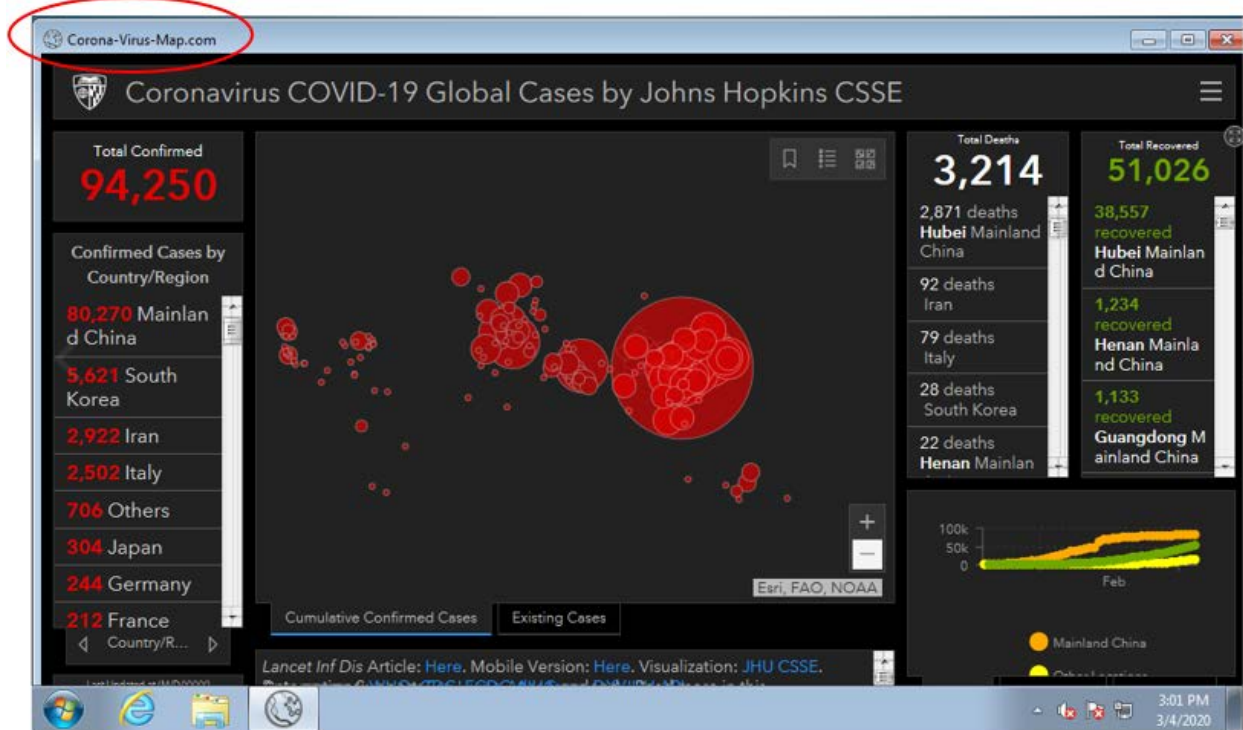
Corona-Virus-Map.com

Coronavirus COVID-19 Global Cases by Johns Hopkins CSSE

Total Confirmed
94,250

Confirmed Cases by Country/Region

80,270 Mainland China
5,621 South Korea
2,922 Iran
2,502 Italy
706 Others
304 Japan
244 Germany
212 France

Country/R...

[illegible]

Esri, FAO, NOAA

Cumulative Confirmed Cases
Existing Cases

Lancet Inf Dis Article: Here. Mobile Version: Here. Visualization: JHU CSSE.
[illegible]

Total Deaths
3,214

2,871 deaths
Hubei Mainland China

92 deaths
Iran

79 deaths
Italy

28 deaths
South Korea

22 deaths
Henan Mainlan

Total Recovered
51,026

38,557
recovered
Hubei Mainland China

1,234
recovered
Henan Mainland China

1,133
recovered
Guangdong Mainland China

100k
50k
0
Feb

Mainland China
Other Locations

3:01 PM
3/4/2020